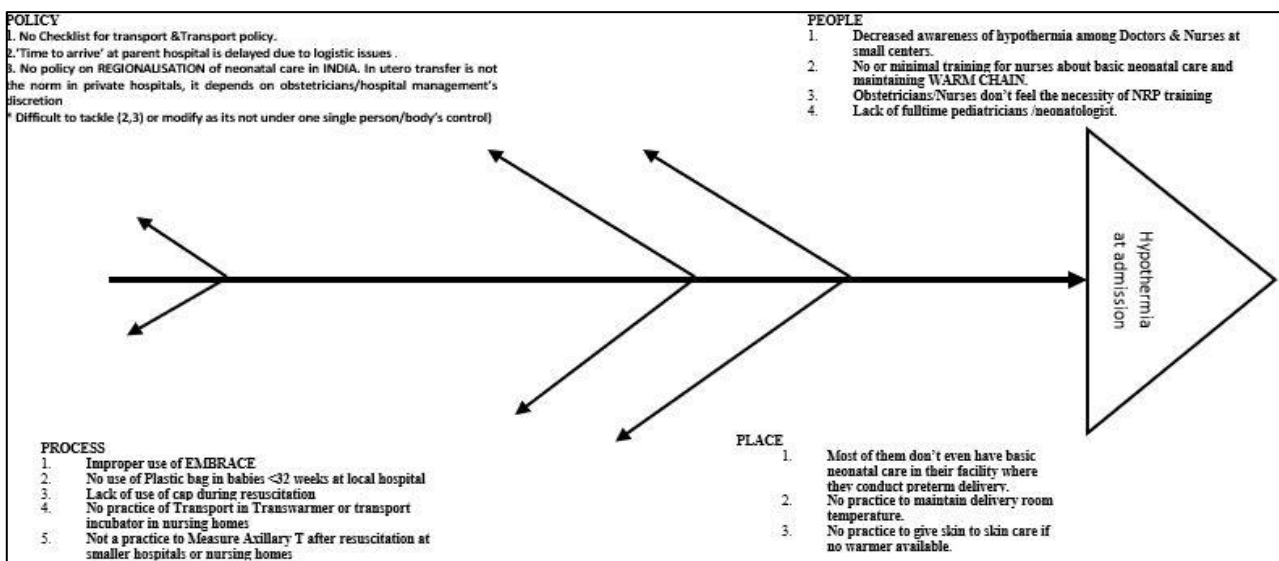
POLICY
1. No Checklist for transport &Transport policy.
2.'Time to arrive' at parent hospital is delayed due to logistic issues .
3. No policy on REGIONALISATION of neonatal care in INDIA. In utero transfer is not the norm in private hospitals, it depends on obstetricians/hospital management's discretion
* Difficult to tackle (2,3) or modify as its not under one single person/body's control)

PEOPLE
1. Decreased awareness of hypothermia among Doctors & Nurses at small centers.
2. No or minimal training for nurses about basic neonatal care and maintaining WARM CHAIN.
3. Obstetricians/Nurses don't feel the necessity of NRP training
4. Lack of fulltime pediatricians /neonatologist.

Hypothermia at admission

PROCESS
1. Improper use of EMBRACE
2. No use of Plastic bag in babies <32 weeks at local hospital
3. Lack of use of cap during resuscitation
4. No practice of Transport in Transwarmer or transport incubator in nursing homes
5. Not a practice to Measure Axillary T after resuscitation at smaller hospitals or nursing homes

PLACE
1. Most of them don't even have basic neonatal care in their facility where they conduct preterm delivery.
2. No practice to maintain delivery room temperature.
3. No practice to give skin to skin care if no warmer available.